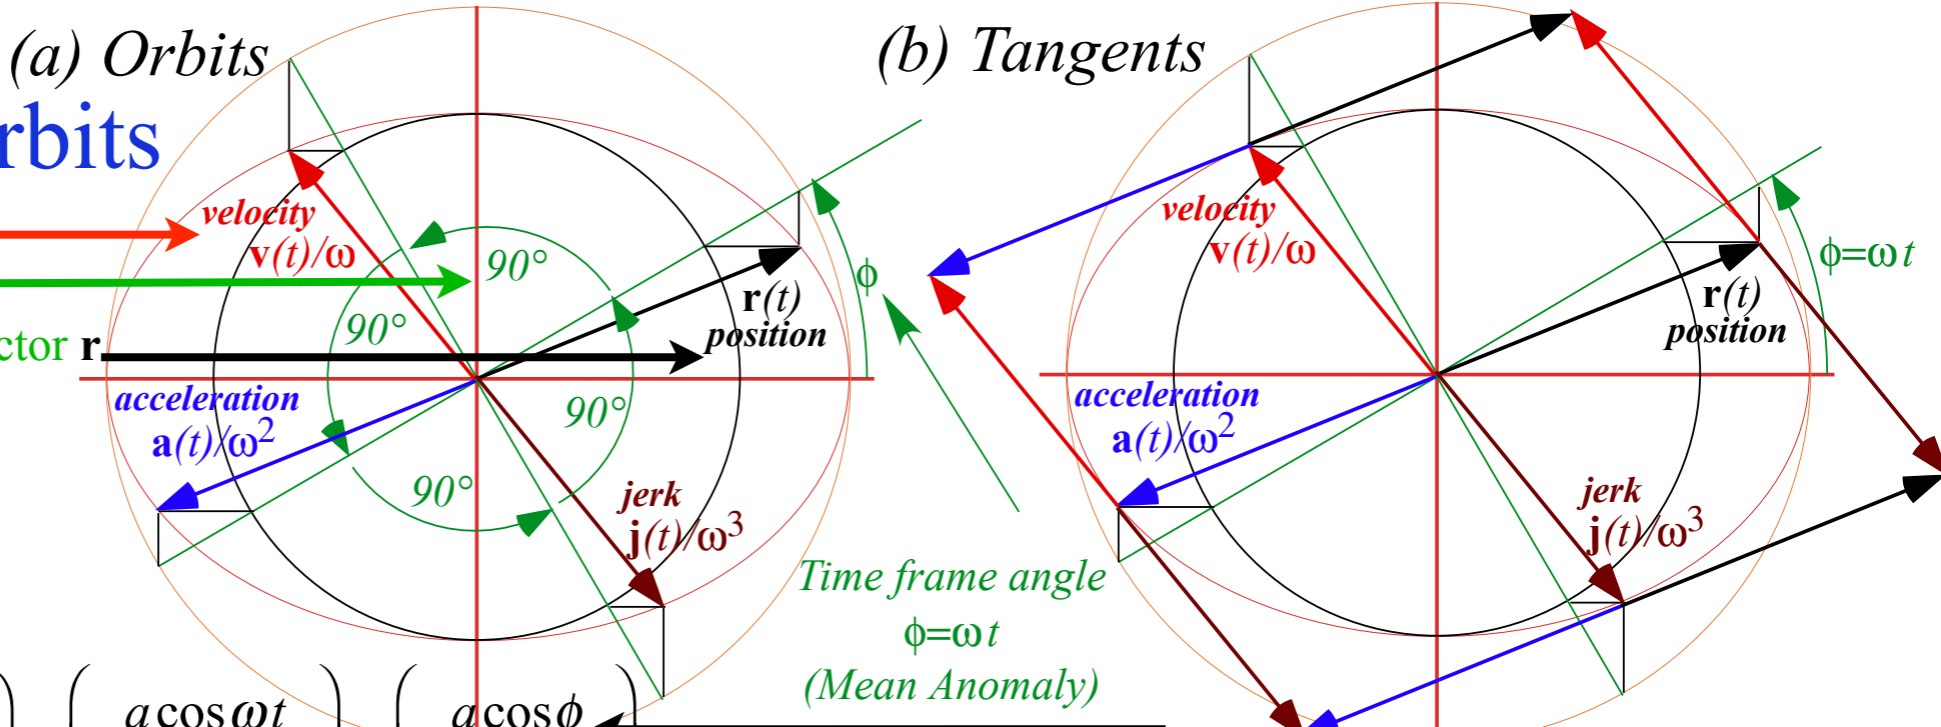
(a) Orbits

rbits

velocity
$\mathbf{v}(t)/\omega$

90°

90°

ctor $\mathbf{r}$

$\mathbf{r}(t)$
position

$\phi$

acceleration
$\mathbf{a}(t)/\omega^2$

90°

90°

jerk
$\mathbf{j}(t)/\omega^3$

Time frame angle
$\phi=\omega t$
(Mean Anomaly)

$a\cos\omega t$   $a\cos\phi$

(b) Tangents

velocity
$\mathbf{v}(t)/\omega$

$\phi=\omega t$

$\mathbf{r}(t)$
position

acceleration
$\mathbf{a}(t)/\omega^2$

jerk
$\mathbf{j}(t)/\omega^3$